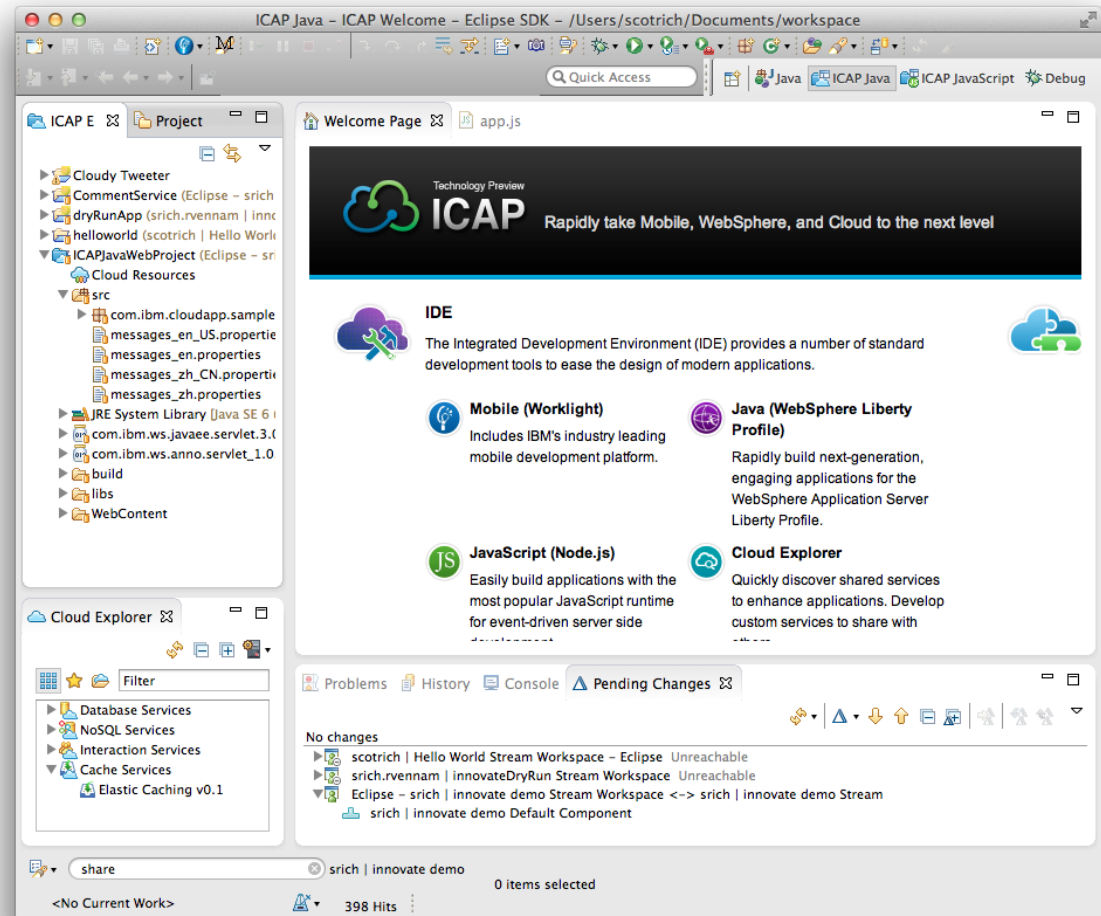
ICAP Java – ICAP Welcome – Eclipse SDK – /Users/scotrich/Documents/workspace

Quick Access
Java ICAP Java ICAP JavaScript Debug

ICAP E Project

Cloudy Tweeter
CommentService (Eclipse – srich
dryRunApp (srich.rvennam | inno
helloworld (scotrich | Hello World
ICAPJavaWebProject (Eclipse – sri
Cloud Resources
src
com.ibm.cloudapp.sample
messages_en_US.propertie
messages_en.properties
messages_zh_CN.propertie
messages_zh.properties
JRE System Library [Java SE 6 (
com.ibm.ws.javaee.servlet.3.(
com.ibm.ws.anno.servlet_1.0
build
libs
WebContent

Welcome Page app.js

Technology Preview
ICAP
Rapidly take Mobile, WebSphere, and Cloud to the next level

IDE
The Integrated Development Environment (IDE) provides a number of standard development tools to ease the design of modern applications.

Mobile (Worklight)
Includes IBM's industry leading mobile development platform.

Java (WebSphere Liberty Profile)
Rapidly build next-generation, engaging applications for the WebSphere Application Server Liberty Profile.

JavaScript (Node.js)
Easily build applications with the most popular JavaScript runtime for event-driven server side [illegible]

Cloud Explorer
Quickly discover shared services to enhance applications. Develop custom services to share with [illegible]

Cloud Explorer
Filter
Database Services
NoSQL Services
Interaction Services
Cache Services
Elastic Caching v0.1

Problems History Console Pending Changes

No changes
scotrich | Hello World Stream Workspace – Eclipse Unreachable
srich.rvennam | innovateDryRun Stream Workspace Unreachable
Eclipse – srich | innovate demo Stream Workspace <-> srich | innovate demo Stream
srich | innovate demo Default Component

share
srich | innovate demo
0 items selected
<No Current Work>
398 Hits